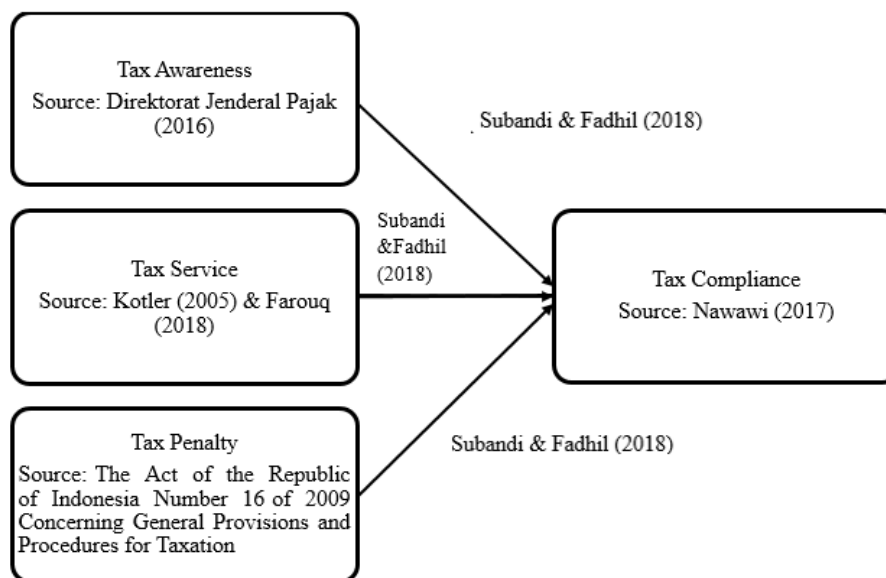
Tax Awareness
Source: Direktorat Jenderal Pajak (2016)

. Subandi & Fadhil (2018)

Tax Service
Source: Kotler (2005) & Farouq (2018)

Subandi &Fadhil (2018)

Tax Compliance
Source: Nawawi (2017)

Tax Penalty
Source: The Act of the Republic of Indonesia Number 16 of 2009 Concerning General Provisions and Procedures for Taxation

Subandi & Fadhil (2018)